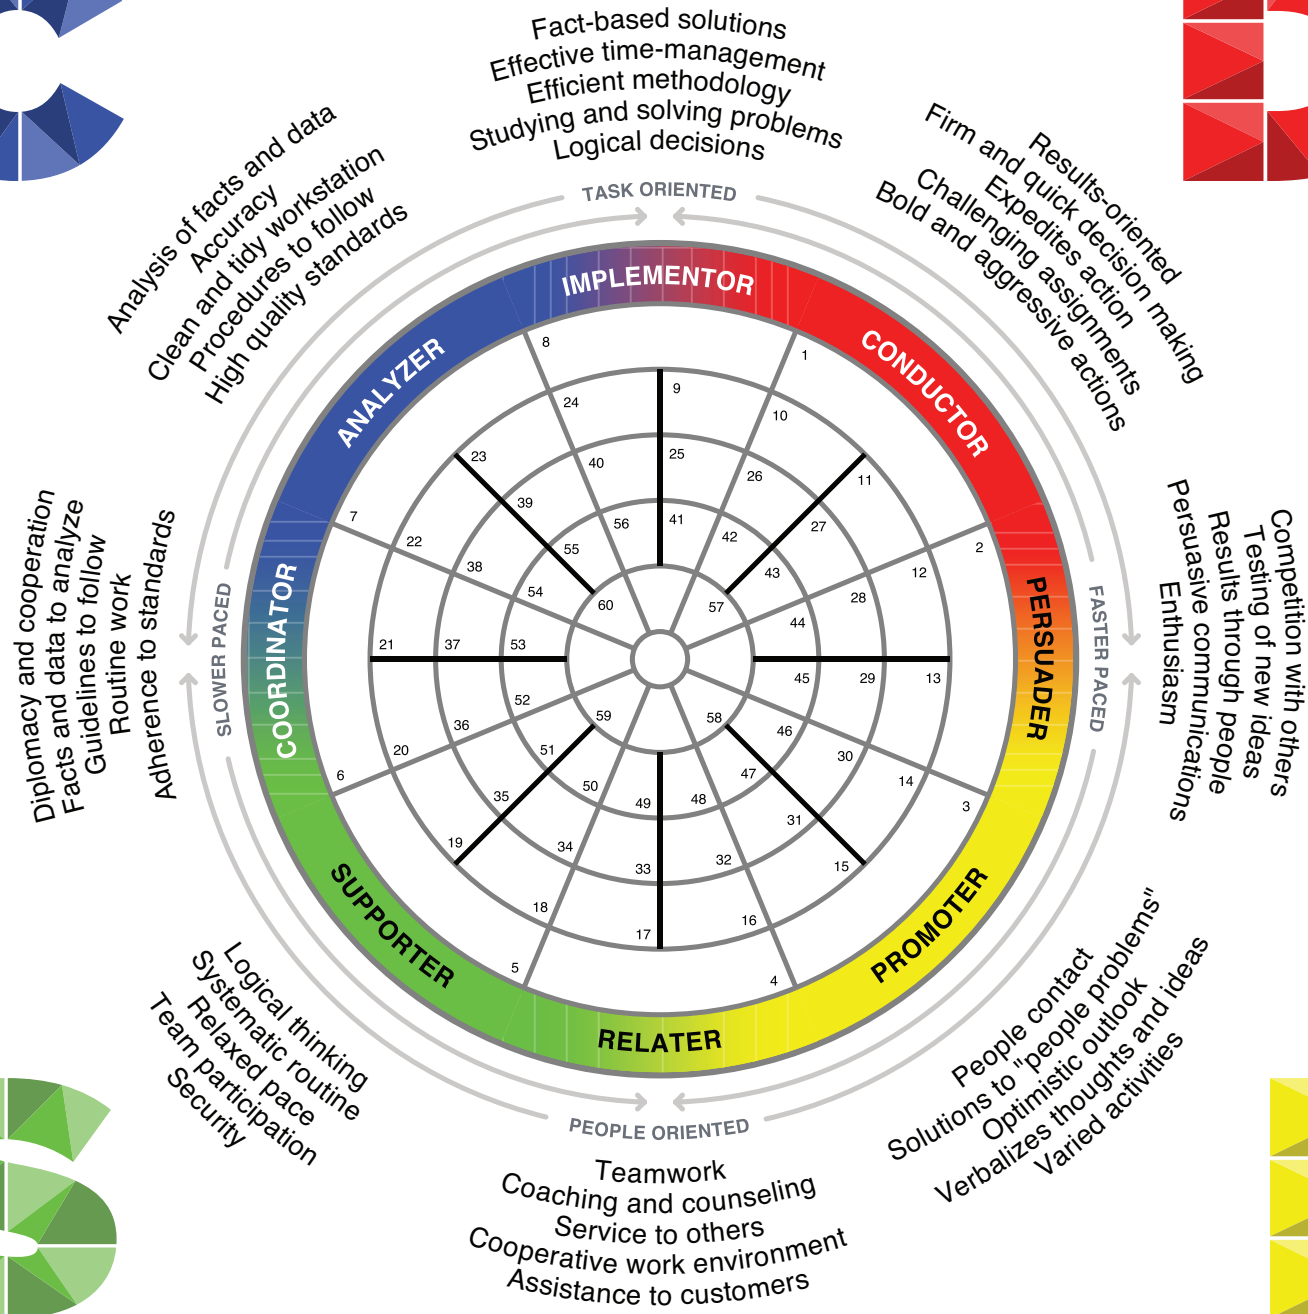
Fact-based solutions
Effective time-management
Efficient methodology
Studying and solving problems
Logical decisions

TASK ORIENTED

Analysis of facts and data
Accuracy
Clean and tidy workstation
Procedures to follow
High quality standards

Results-oriented
Firm and quick decision making
Expedites action
Challenging assignments
Bold and aggressive actions

IMPLEMENTOR
ANALYZER
CONDUCTOR
COORDINATOR
PERSUADER
SUPPORTER
PROMOTER
RELATER

SLOWER PACED
FASTER PACED

Diplomacy and cooperation
Facts and data to analyze
Guidelines to follow
Routine work
Adherence to standards

Competition with others
Testing of new ideas
Results through people
Persuasive communications
Enthusiasm

8 1 24 9 10 23 40 25 26 11 39 56 41 42 27 7 22 55 43 2 38 54 60 57 44 28 12 21 37 53 45 29 13 52 59 58 46 36 51 30 20 47 6 50 49 48 31 14 3 35 19 34 33 32 15 18 17 16 5 4

Logical thinking
Systematic routine
Relaxed pace
Team participation
Security

People contact
Solutions to "people problems"
Optimistic outlook
Verbalizes thoughts and ideas
Varied activities

PEOPLE ORIENTED

Teamwork
Coaching and counseling
Service to others
Cooperative work environment
Assistance to customers